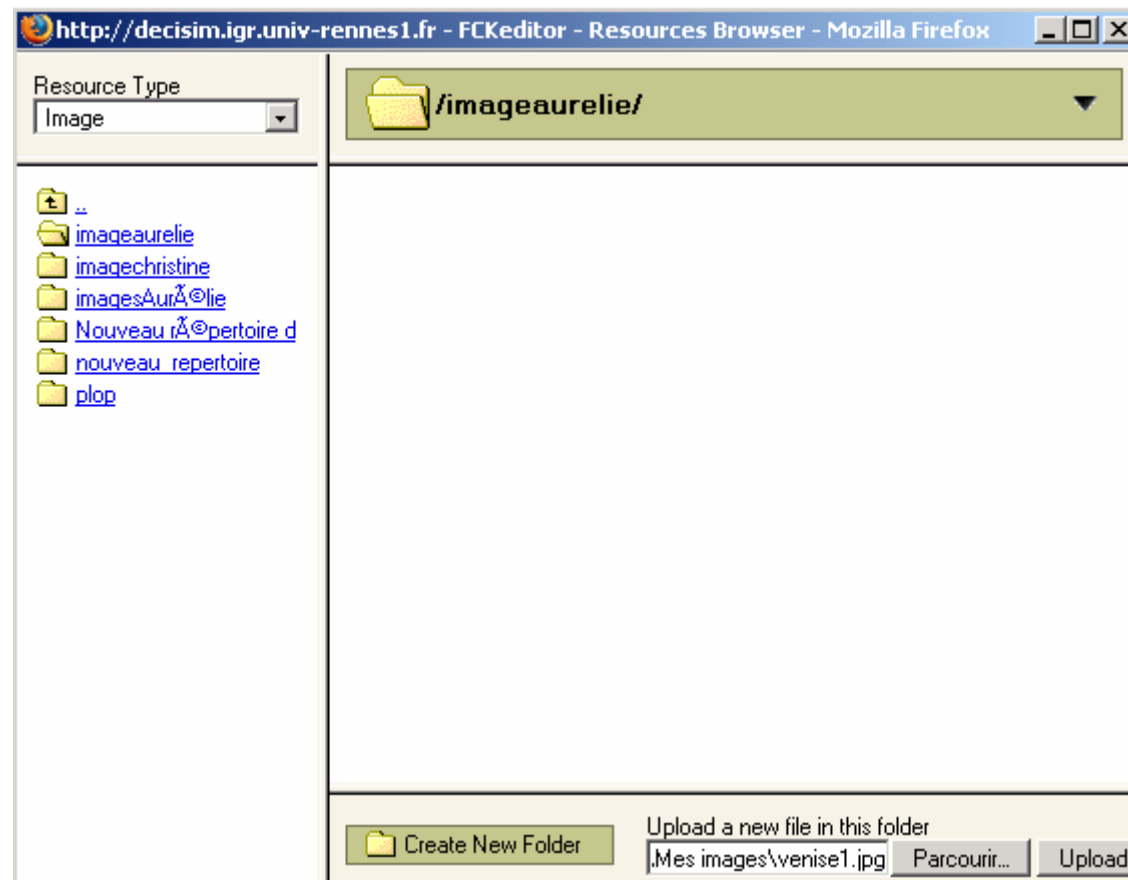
http://decisim.igr.univ-rennes1.fr - FCKeditor - Resources Browser - Mozilla Firefox

Resource Type
Image

/imageaurelie/

..
imageaurelie
imagechristine
imagesAurÃ©lie
Nouveau rÃ©pertoire d
nouveau_repertoire
plop

Create New Folder

Upload a new file in this folder
.Mes images\venise1.jpg Parcourir... Upload